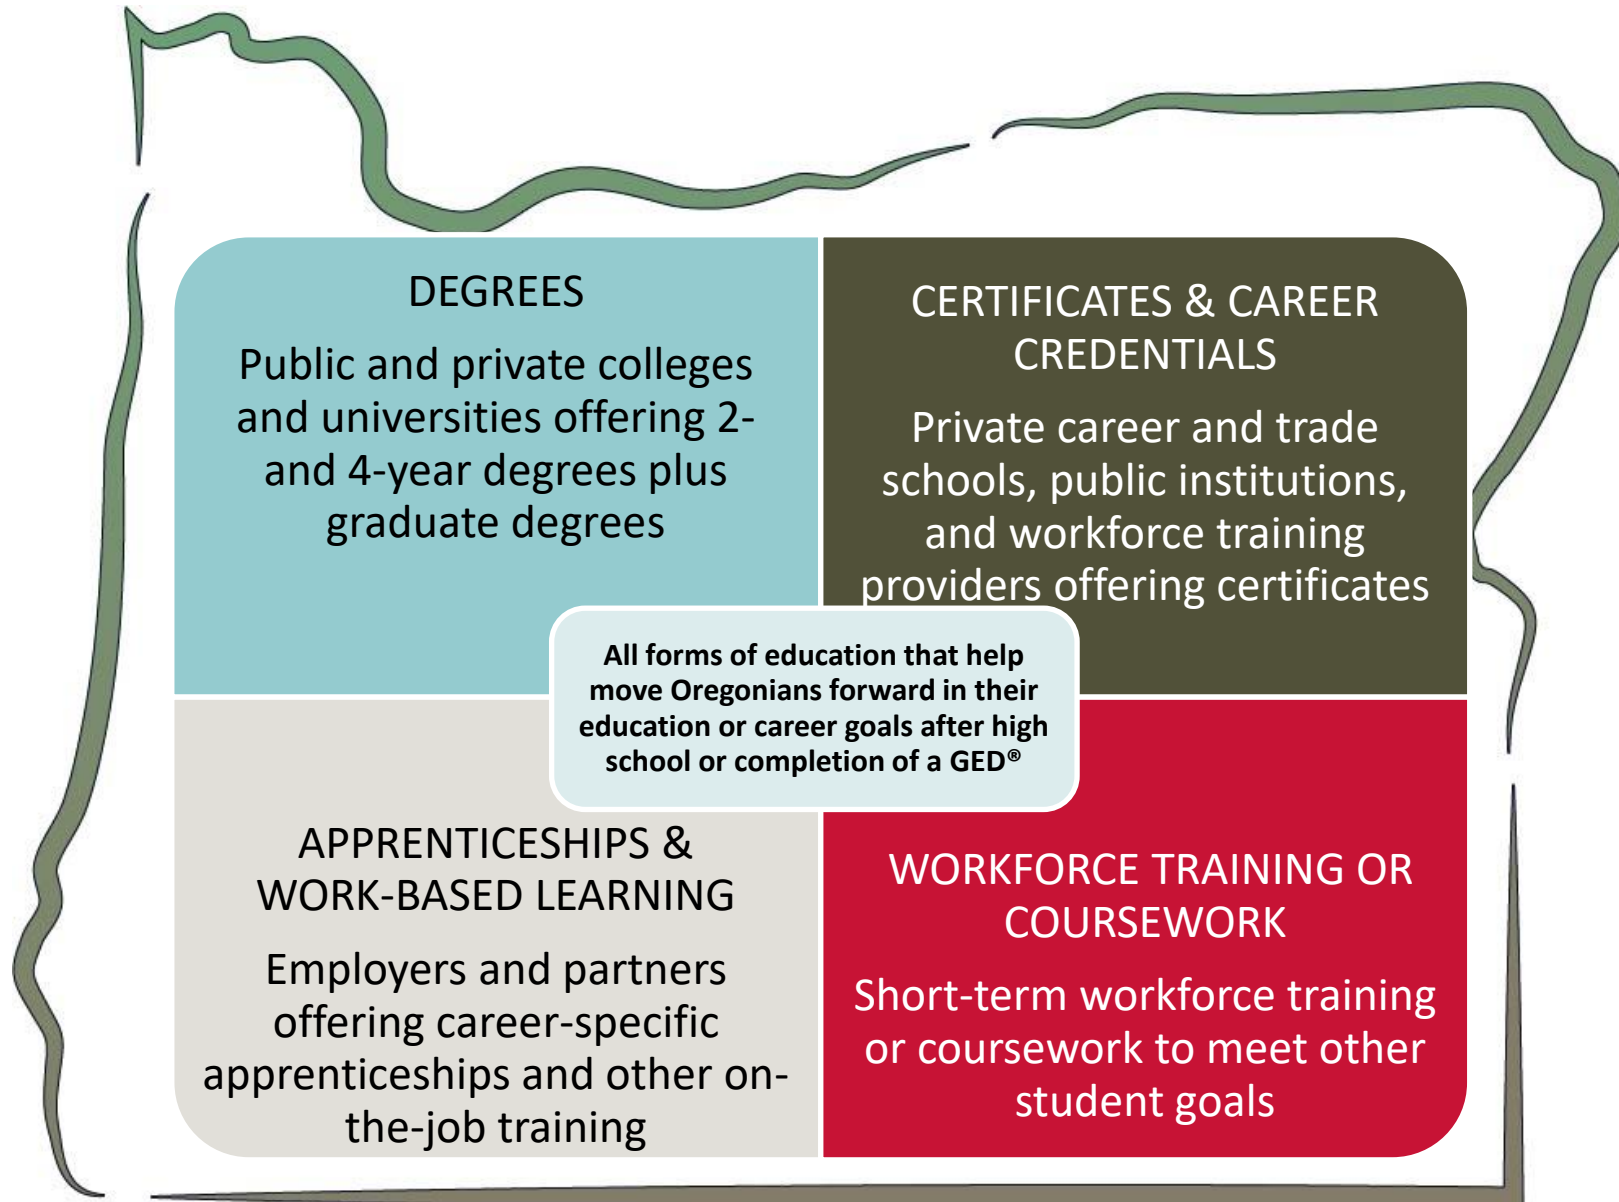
DEGREES

Public and private colleges and universities offering 2- and 4-year degrees plus graduate degrees

CERTIFICATES & CAREER CREDENTIALS

Private career and trade schools, public institutions, and workforce training providers offering certificates

All forms of education that help move Oregonians forward in their education or career goals after high school or completion of a GED®

APPRENTICESHIPS & WORK-BASED LEARNING

Employers and partners offering career-specific apprenticeships and other on-the-job training

WORKFORCE TRAINING OR COURSEWORK

Short-term workforce training or coursework to meet other student goals